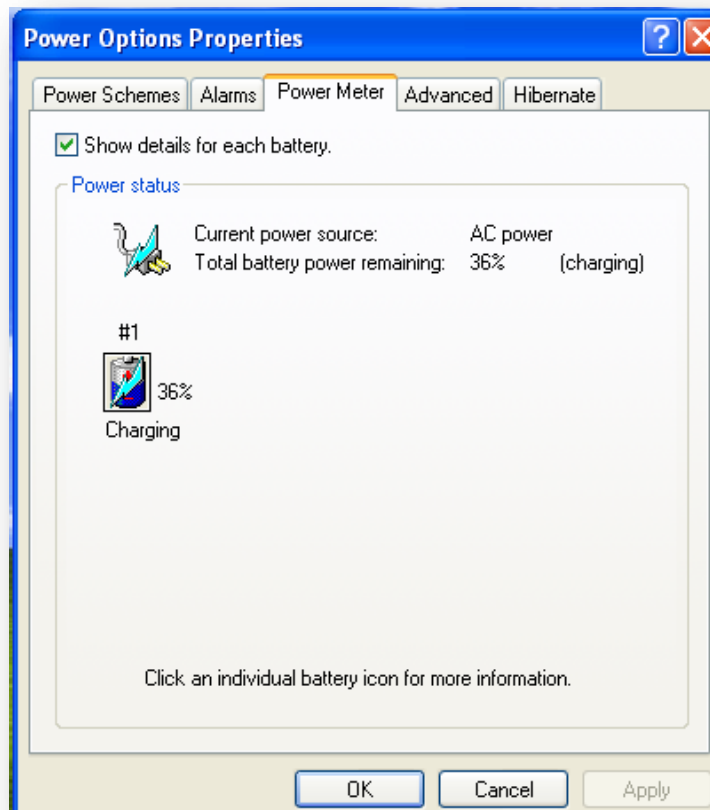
Power Options Properties

?

Power Schemes | Alarms | Power Meter | Advanced | Hibernate

Show details for each battery.

Power status

Current power source: AC power
Total battery power remaining: 36% (charging)

#1

36%

Charging

Click an individual battery icon for more information.

OK Cancel Apply